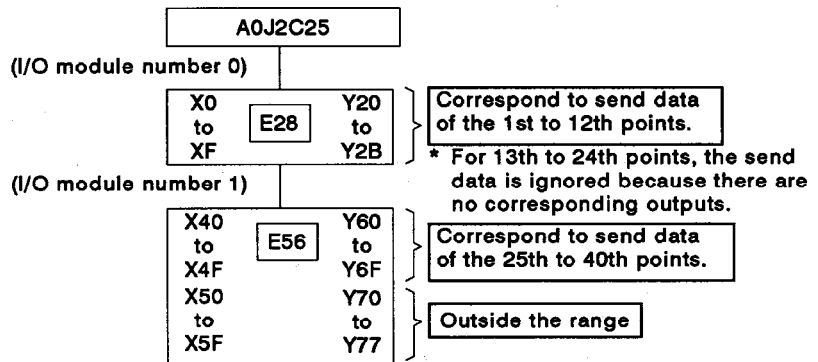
A0J2C25

(I/O module number 0)

X0 to XF

E28

Y20 to Y2B

Correspond to send data of the 1st to 12th points.

* For 13th to 24th points, the send data is ignored because there are no corresponding outputs.

(I/O module number 1)

X40 to X4F

E56

Y60 to Y6F

Correspond to send data of the 25th to 40th points.

X50 to X5F

Y70 to Y77

Outside the range